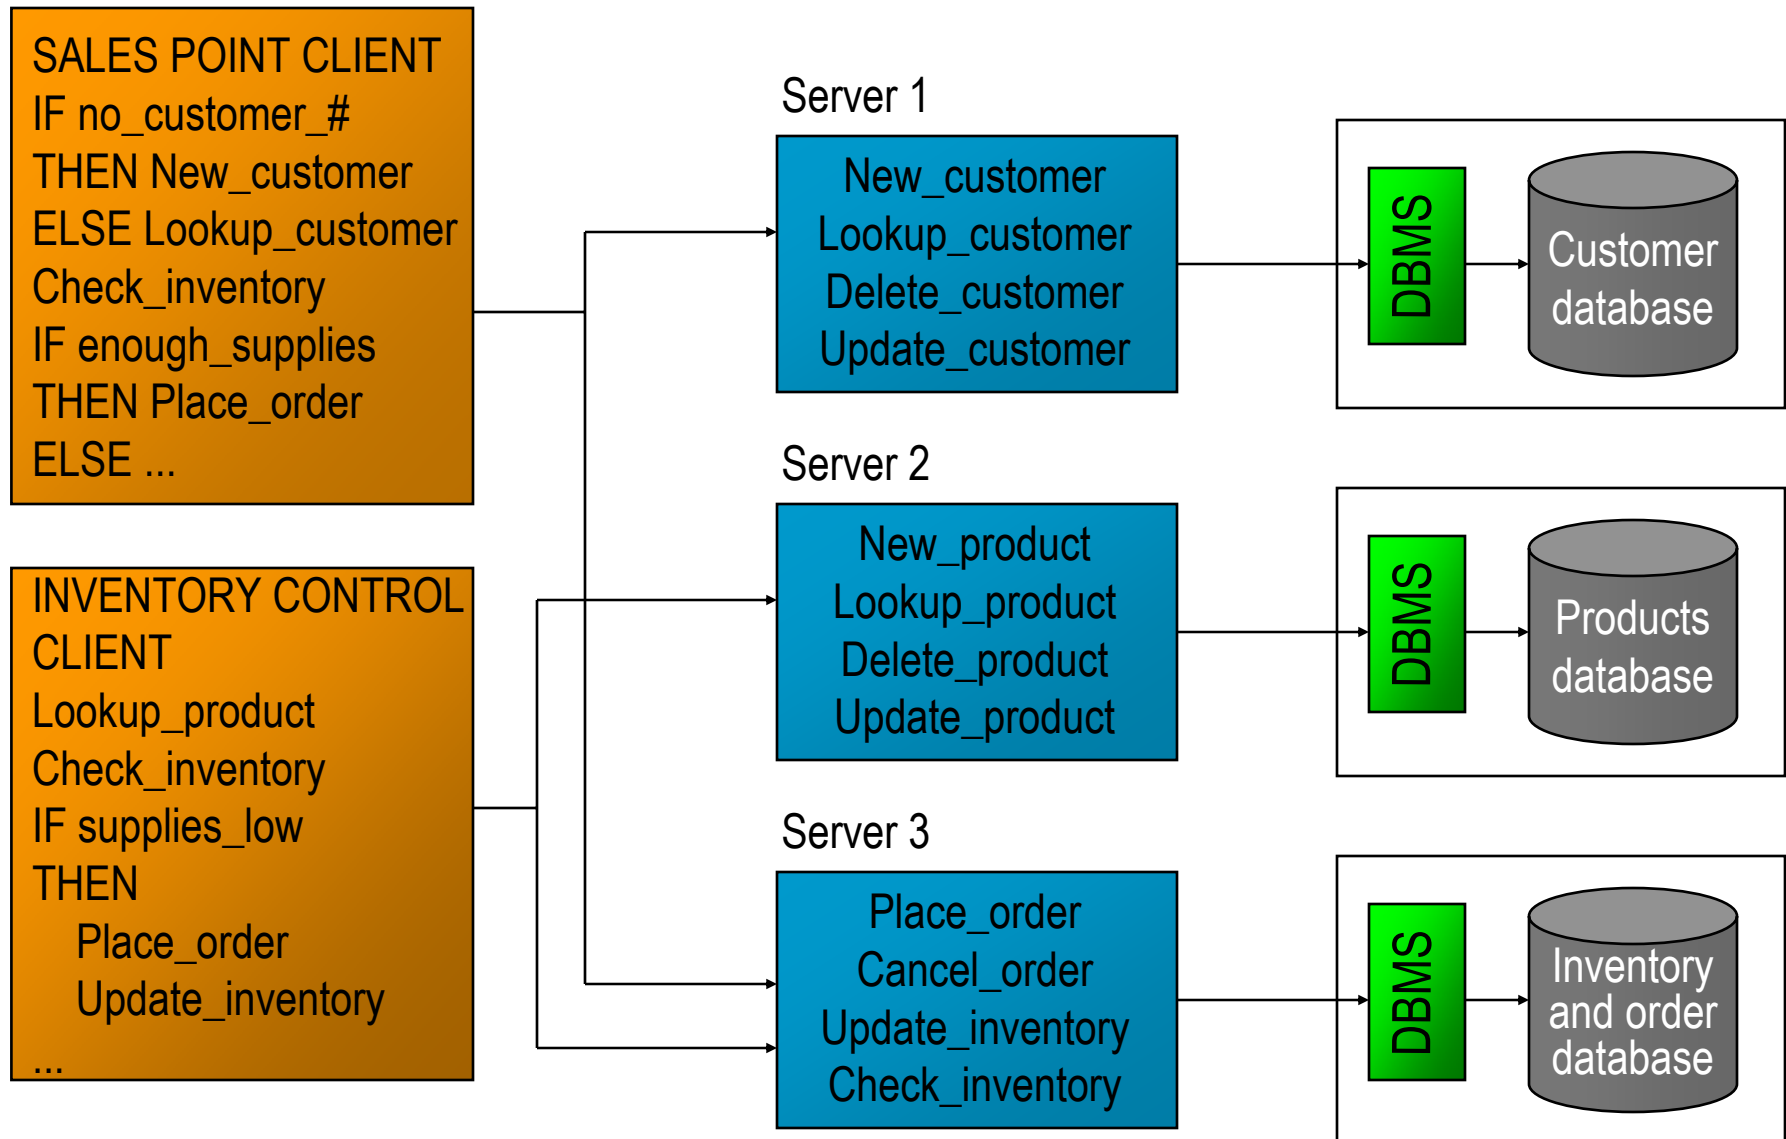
SALES POINT CLIENT
IF no_customer_#
THEN New_customer
ELSE Lookup_customer
Check_inventory
IF enough_supplies
THEN Place_order
ELSE ...

INVENTORY CONTROL CLIENT
Lookup_product
Check_inventory
IF supplies_low
THEN
Place_order
Update_inventory
...

Server 1

New_customer
Lookup_customer
Delete_customer
Update_customer

DBMS

Customer database

Server 2

New_product
Lookup_product
Delete_product
Update_product

DBMS

Products database

Server 3

Place_order
Cancel_order
Update_inventory
Check_inventory

DBMS

Inventory and order database